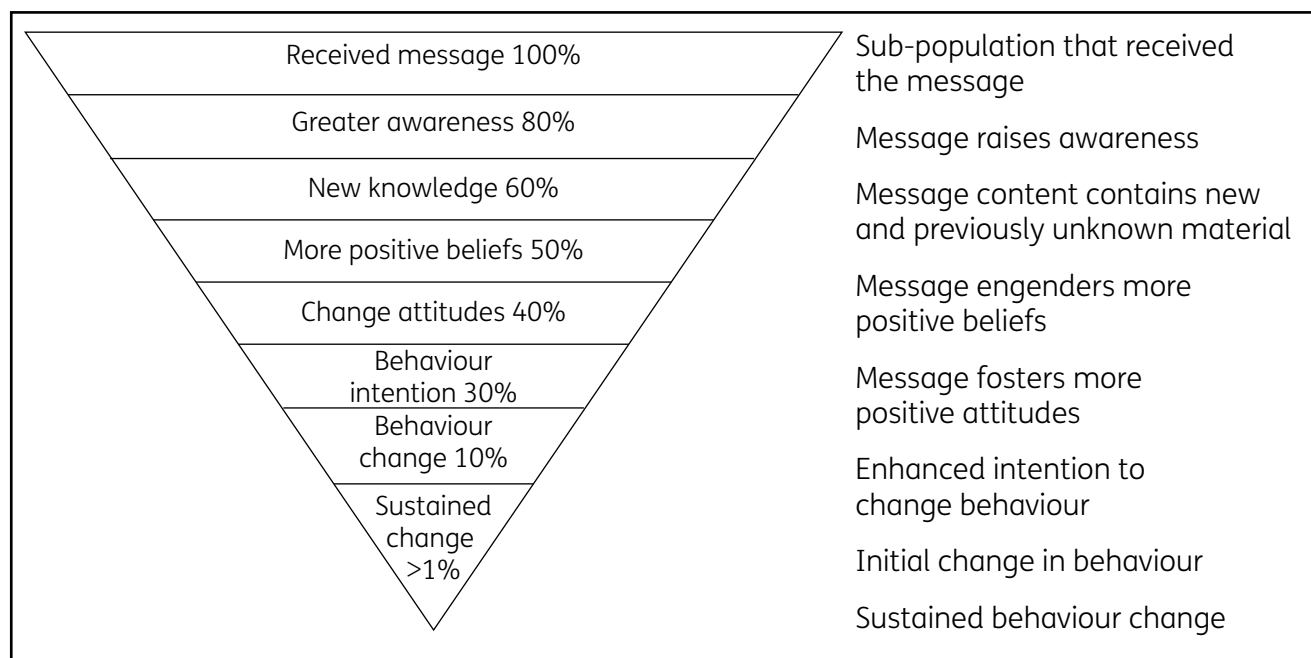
Received message 100%

Greater awareness 80%

New knowledge 60%

More positive beliefs 50%

Change attitudes 40%

Behaviour intention 30%

Behaviour change 10%

Sustained change >1%

Sub-population that received the message

Message raises awareness

Message content contains new and previously unknown material

Message engenders more positive beliefs

Message fosters more positive attitudes

Enhanced intention to change behaviour

Initial change in behaviour

Sustained behaviour change